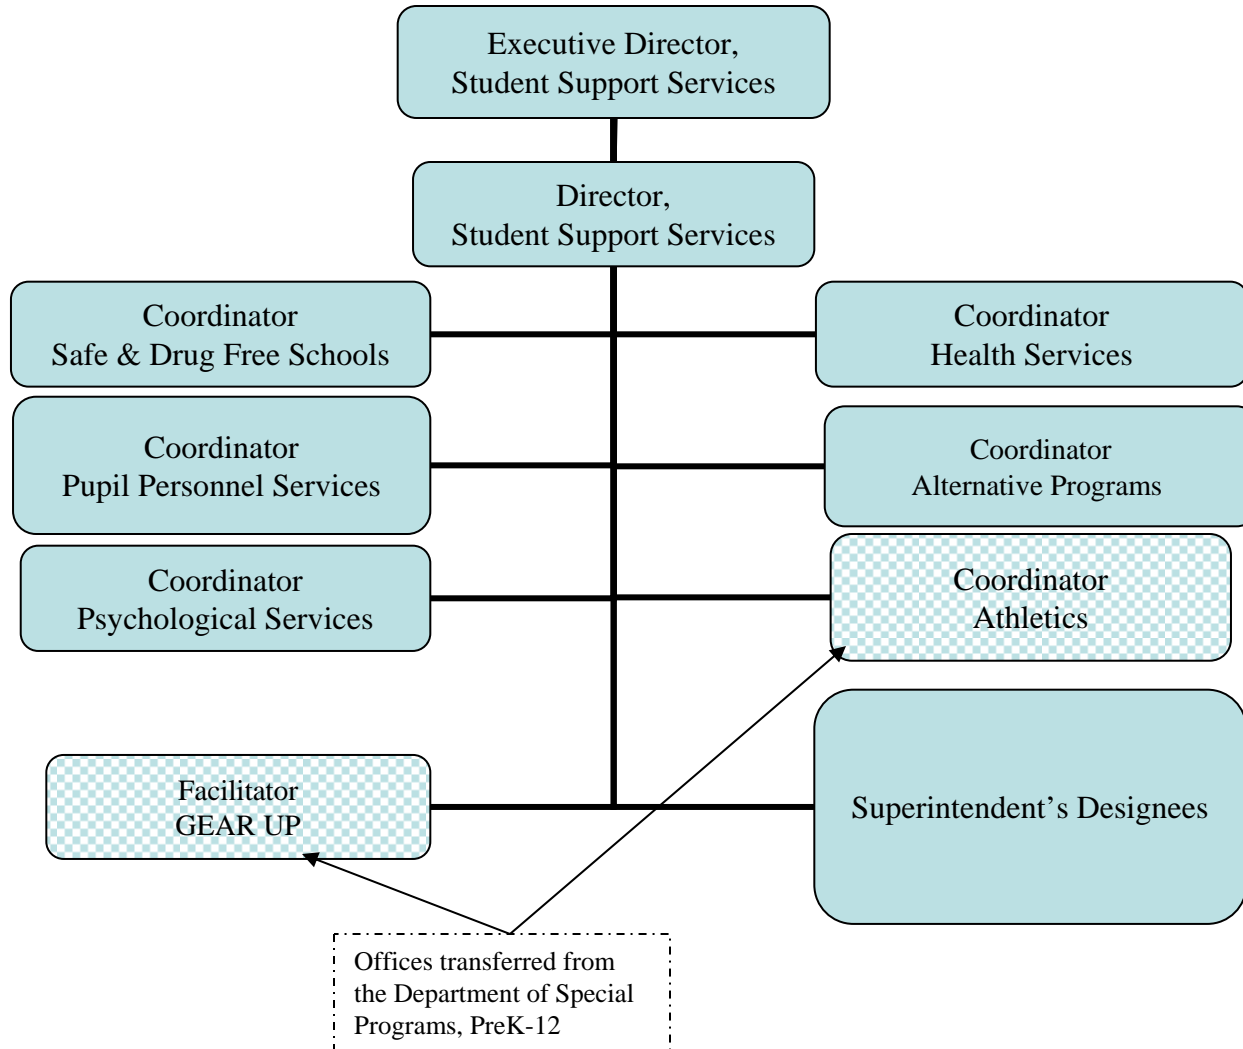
Executive Director,
Student Support Services

Director,
Student Support Services

Coordinator
Safe & Drug Free Schools

Coordinator
Health Services

Coordinator
Pupil Personnel Services

Coordinator
Alternative Programs

Coordinator
Psychological Services

Coordinator
Athletics

Facilitator
GEAR UP

Superintendent’s Designees

Offices transferred from the Department of Special Programs, PreK-12